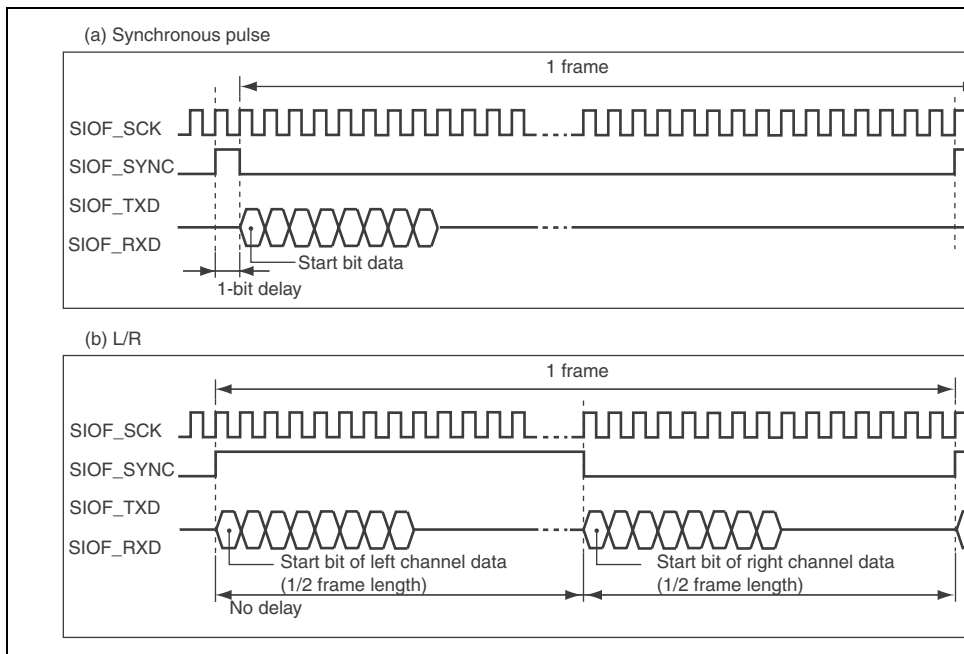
(a) Synchronous pulse

1 frame

SIOF_SCK

SIOF_SYNC

SIOF_TXD

SIOF_RXD

Start bit data

1-bit delay

(b) L/R

1 frame

SIOF_SCK

SIOF_SYNC

SIOF_TXD

SIOF_RXD

Start bit of left channel data
(1/2 frame length)

Start bit of right channel data
(1/2 frame length)

No delay